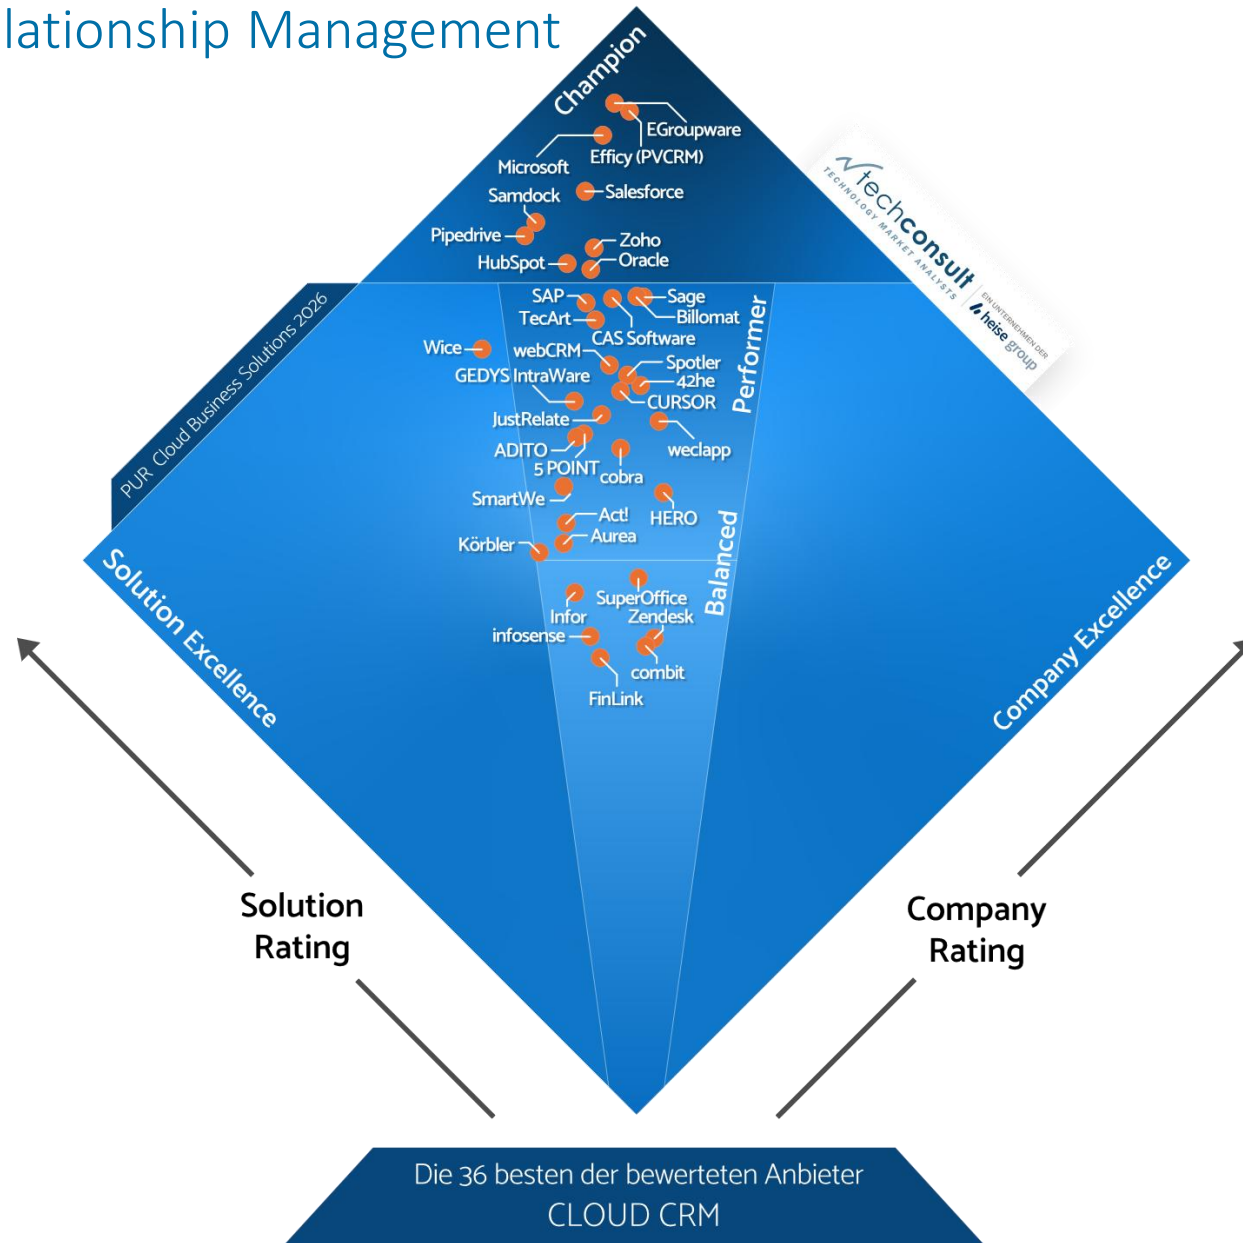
lationship Management

Champion

EGroupware
Effiicy (PVCRM)
Microsoft
Samdock
Salesforce
Pipedrive
Zoho
HubSpot
Oracle

techconsult
TECHNOLOGY MARKET ANALYSTS
EIN UNTERNEHMEN DER heise group

PUR Cloud Business Solutions 2026

SAP
Sage
TecArt
Billomat
CAS Software
Wice
webCRM
Spotler
GEDYS IntraWare
42he
CURSOR
Performer
JustRelate
weclapp
ADITO
5 POINT
cobra
SmartWe
HERO
Act!
Aurea
Körbler
Balanced
SuperOffice
Infor
Zendesk
infosense
combit
FinLink

Solution Excellence
Company Excellence

Solution Rating
Company Rating

Die 36 besten der bewerteten Anbieter
CLOUD CRM